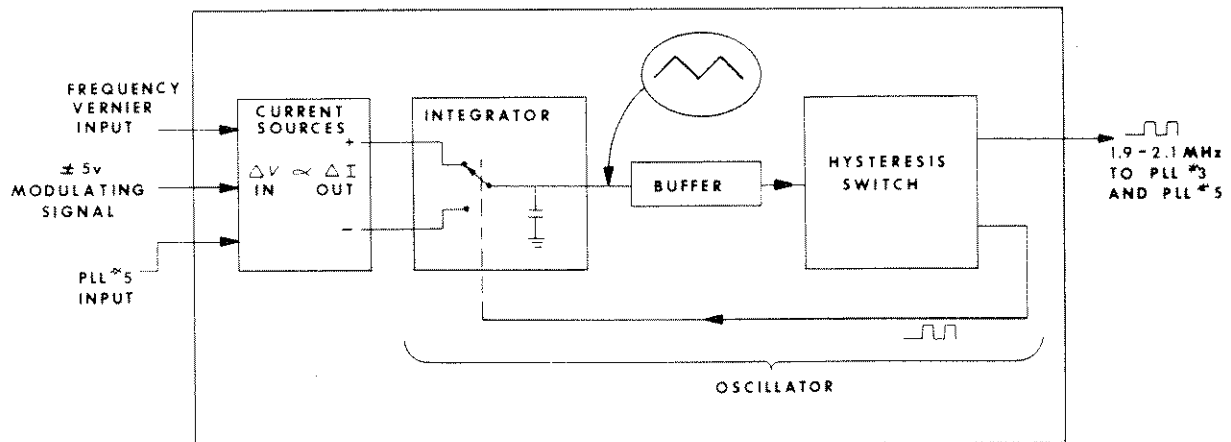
FREQUENCY VERNIER INPUT

± 5v MODULATING SIGNAL

PLL #5 INPUT

CURRENT SOURCES

$\Delta V \propto \Delta I$
IN OUT

+

−

INTEGRATOR

BUFFER

HYSTERESIS SWITCH

1.9 - 2.1 MHz TO PLL #3 AND PLL #5

OSCILLATOR